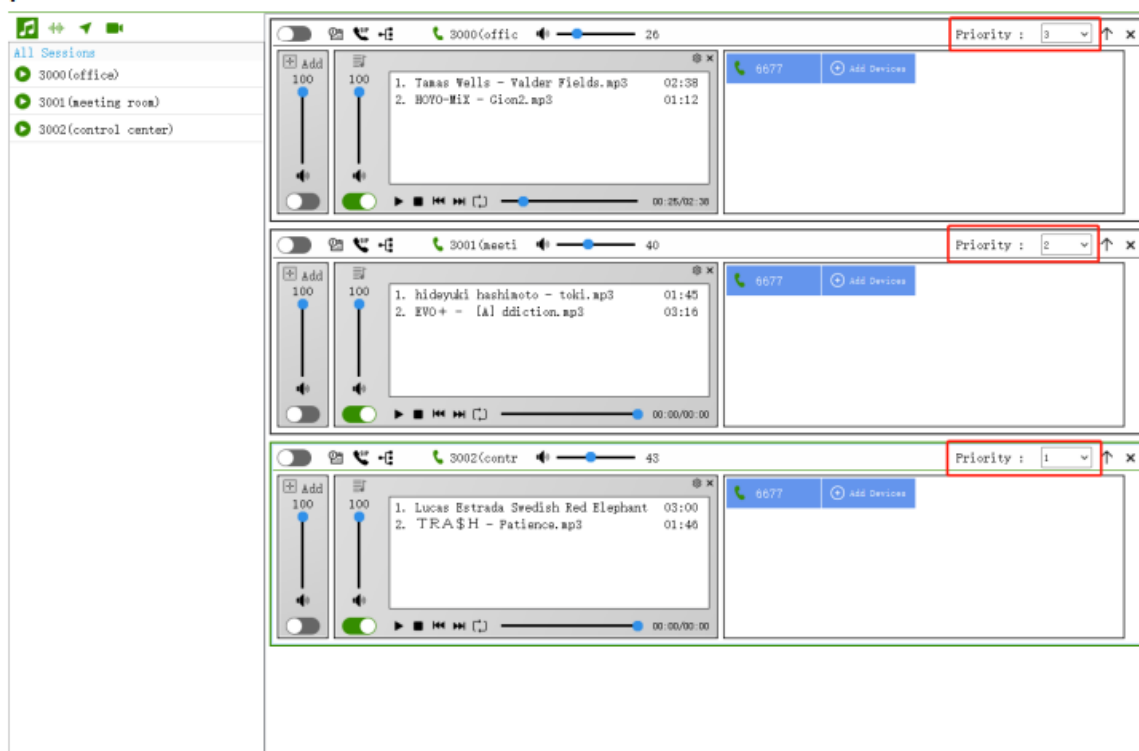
All Sessions
3000(office)
3001(meeting room)
3002(control center)

3000(offic 26
Priority : 3
Add
100
100
1. Tamas Wells - Valder Fields.mp3 02:38
2. HOYO-MiX - Gion2.mp3 01:12
00:25/02:38
6677
Add Devices

3001(meeti 40
Priority : 2
Add
100
100
1. hideyuki hashimoto - toki.mp3 01:45
2. EVO+ - [A] ddiction.mp3 03:16
00:00/00:00
6677
Add Devices

3002(contr 43
Priority : 1
Add
100
100
1. Lucas Estrada Swedish Red Elephant 03:00
2. TRA$H - Patience.mp3 01:46
00:00/00:00
6677
Add Devices